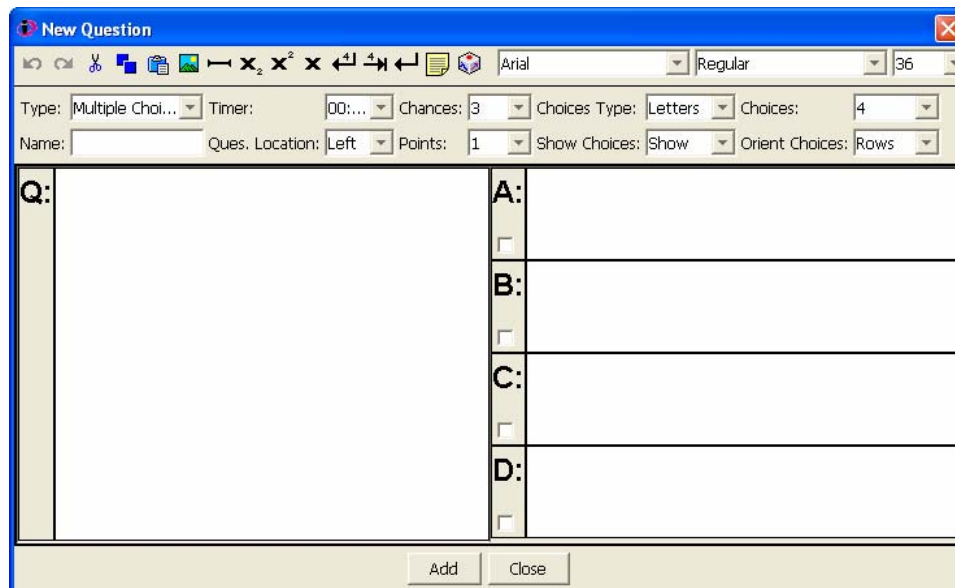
New Question

Arial Regular 36

Type: Multiple Choi... Timer: 00:... Chances: 3 Choices Type: Letters Choices: 4

Name: Ques. Location: Left Points: 1 Show Choices: Show Orient Choices: Rows

Q:

A:

B:

C:

D:

Add Close